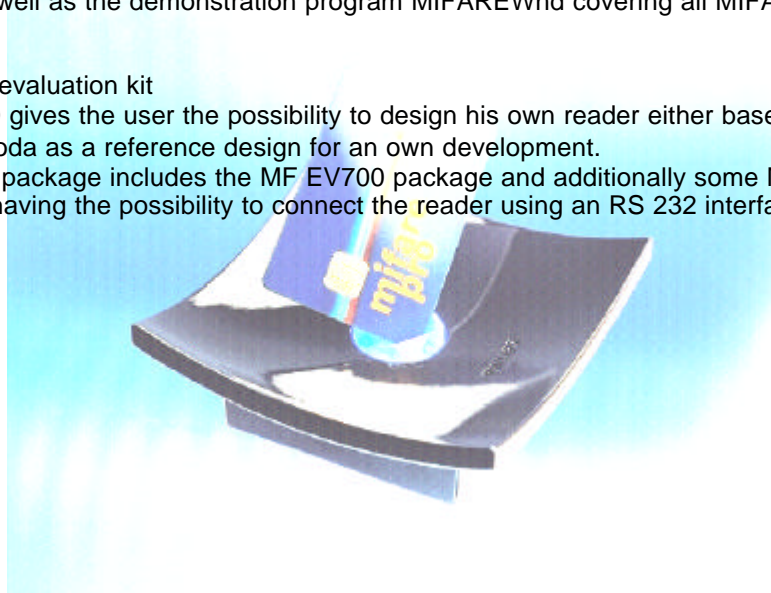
well as the demonstration program MIFAREWnd covering all MIFA

evaluation kit
gives the user the possibility to design his own reader either base
oda as a reference design for an own development.
package includes the MF EV700 package and additionally some
having the possibility to connect the reader using an RS 232 interfa

mifare